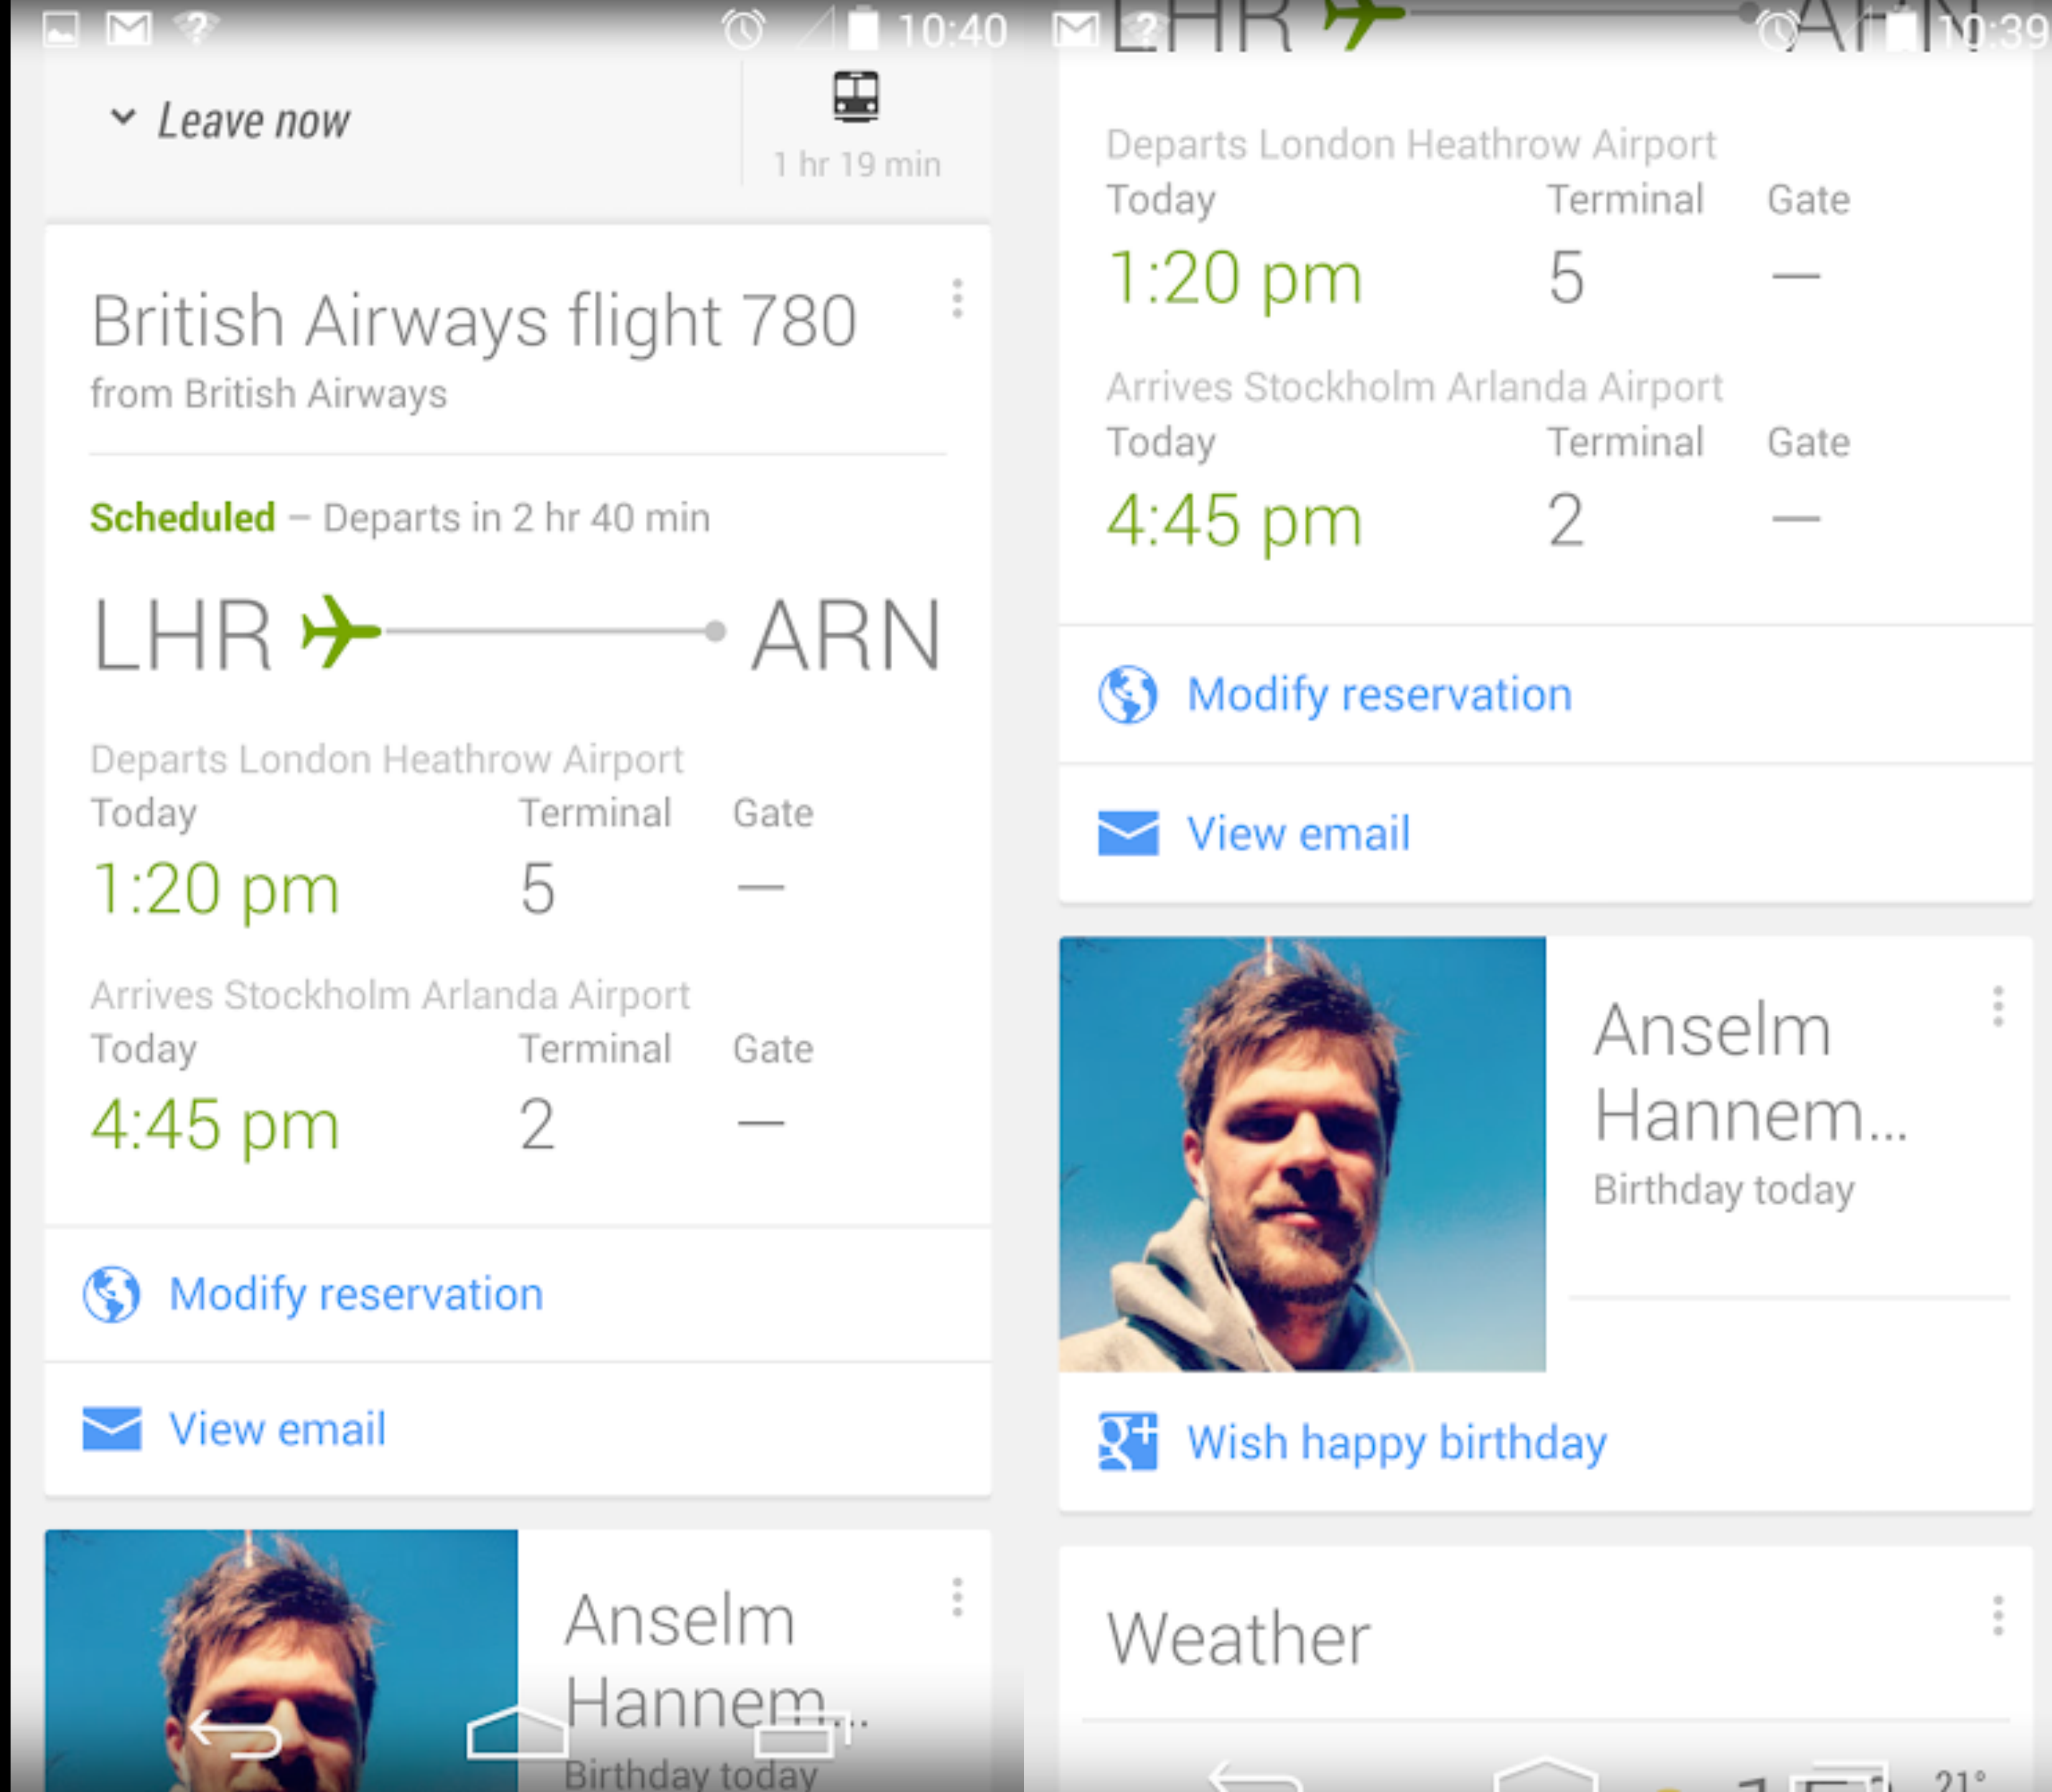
10:40

Leave now

1 hr 19 min

British Airways flight 780
from British Airways

Scheduled – Departs in 2 hr 40 min

LHR ARN

Departs London Heathrow Airport

| Today | Terminal | Gate |
|---|---|---|
| 1:20 pm | 5 | — |

Arrives Stockholm Arlanda Airport

| Today | Terminal | Gate |
|---|---|---|
| 4:45 pm | 2 | — |

Modify reservation

View email

Anselm Hannem...
Birthday today

10:39

LHR ARN

Departs London Heathrow Airport

| Today | Terminal | Gate |
|---|---|---|
| 1:20 pm | 5 | — |

Arrives Stockholm Arlanda Airport

| Today | Terminal | Gate |
|---|---|---|
| 4:45 pm | 2 | — |

Modify reservation

View email

Anselm Hannem...
Birthday today

Wish happy birthday

Weather

21°